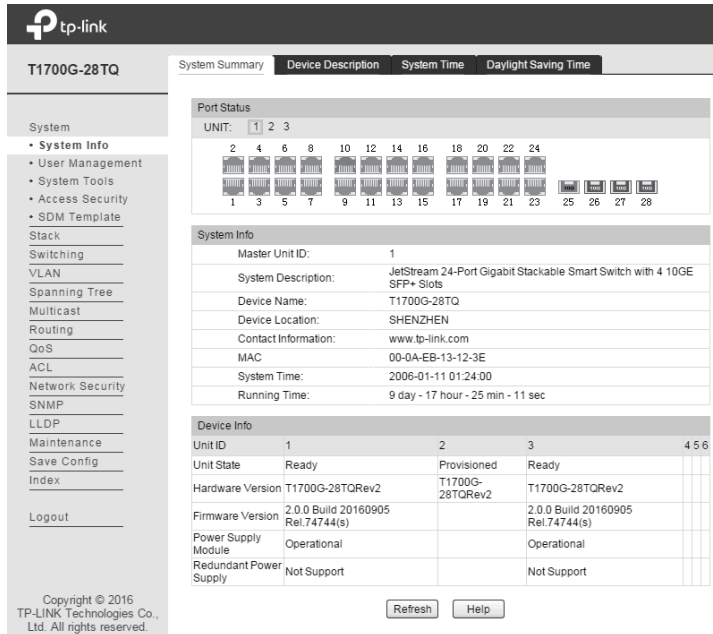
tp-link

T1700G-28TQ

System Summary | Device Description | System Time | Daylight Saving Time

System
• System Info
• User Management
• System Tools
• Access Security
• SDM Template
Stack
Switching
VLAN
Spanning Tree
Multicast
Routing
QoS
ACL
Network Security
SNMP
LLDP
Maintenance
Save Config
Index

Logout

Copyright © 2016 TP-LINK Technologies Co., Ltd. All rights reserved.

Port Status
UNIT: 1 2 3

2 4 6 8 10 12 14 16 18 20 22 24
1 3 5 7 9 11 13 15 17 19 21 23 25 26 27 28

System Info

| | |
|---|---|
| Master Unit ID: | 1 |
| System Description: | JetStream 24-Port Gigabit Stackable Smart Switch with 4 10GE SFP+ Slots |
| Device Name: | T1700G-28TQ |
| Device Location: | SHENZHEN |
| Contact Information: | www.tp-link.com |
| MAC | 00-0A-EB-13-12-3E |
| System Time: | 2006-01-11 01:24:00 |
| Running Time: | 9 day - 17 hour - 25 min - 11 sec |

Device Info

| Unit ID | 1 | 2 | 3 | 4 | 5 | 6 |
|---|---|---|---|---|---|---|
| Unit State | Ready | Provisioned | Ready | | | |
| Hardware Version | T1700G-28TQRev2 | T1700G-28TQRev2 | T1700G-28TQRev2 | | | |
| Firmware Version | 2.0.0 Build 20160905 Rel.74744(s) | | 2.0.0 Build 20160905 Rel.74744(s) | | | |
| Power Supply Module | Operational | | Operational | | | |
| Redundant Power Supply | Not Support | | Not Support | | | |

Refresh Help